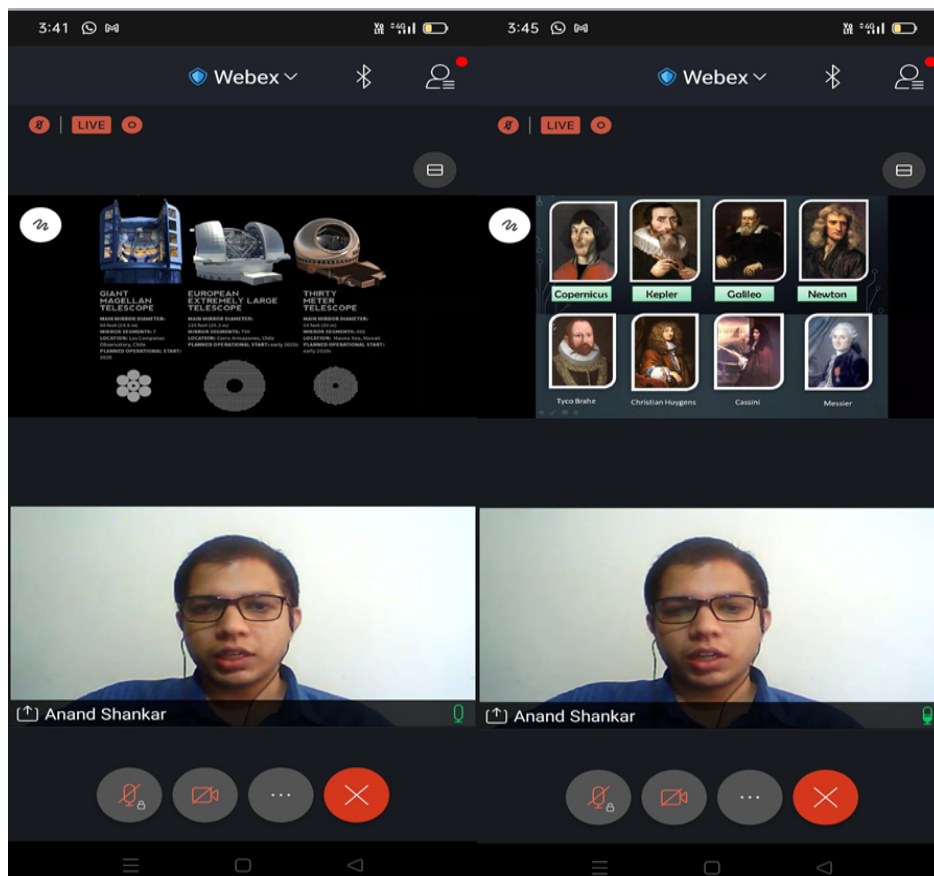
3:41

Webex

LIVE

GIANT MAGELLAN TELESCOPE

MAIN MIRROR DIAMETER: 80 feet (24.5 m)
MIRROR SEGMENTS: 7
LOCATION: Las Campanas Observatory, Chile
PLANNED OPERATIONAL START: 2020s

EUROPEAN EXTREMELY LARGE TELESCOPE

MAIN MIRROR DIAMETER: 129 feet (39.3 m)
MIRROR SEGMENTS: 798
LOCATION: Cerro Armazones, Chile
PLANNED OPERATIONAL START: early 2020s

THIRTY METER TELESCOPE

MAIN MIRROR DIAMETER: 98 feet (30 m)
MIRROR SEGMENTS: 492
LOCATION: Mauna Kea, Hawaii
PLANNED OPERATIONAL START: early 2020s

Anand Shankar

3:45

Webex

LIVE

Copernicus

Kepler

Galileo

Newton

Tyco Brahe

Christian Huygens

Cassini

Messier

Anand Shankar